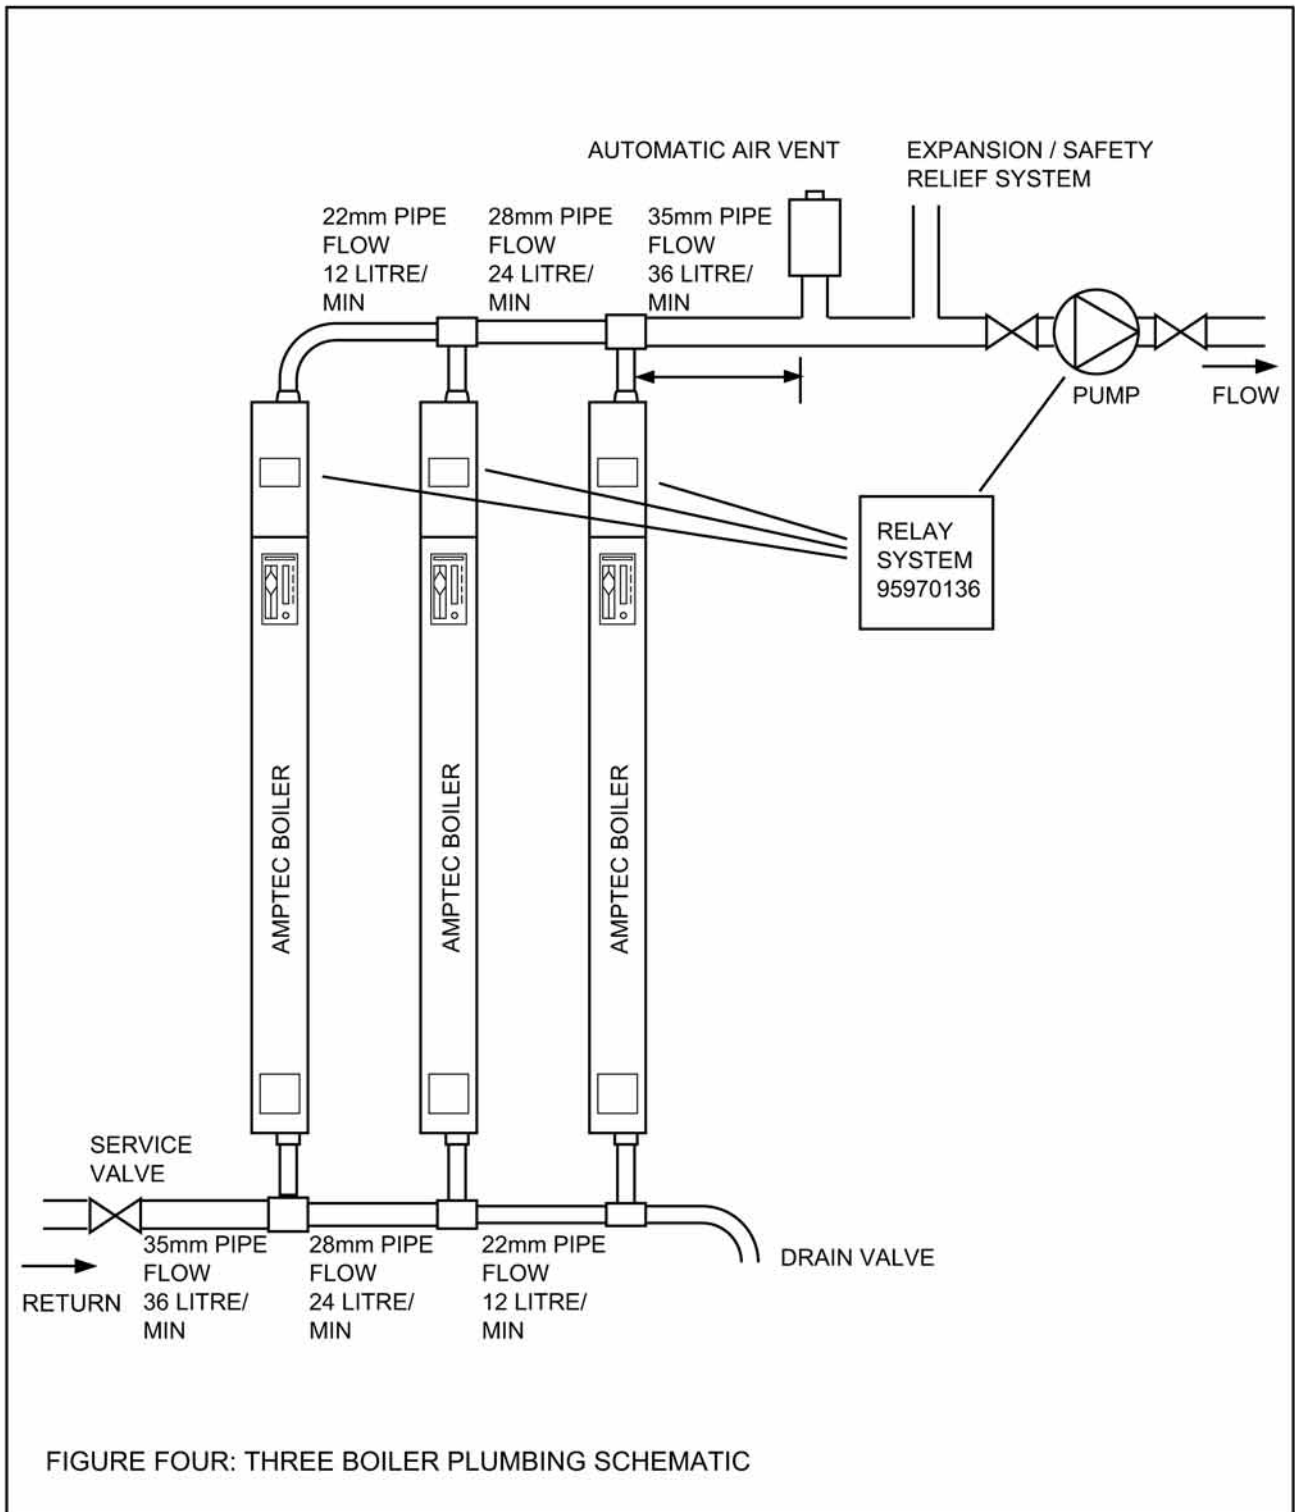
AUTOMATIC AIR VENT

EXPANSION / SAFETY RELIEF SYSTEM

22mm PIPE FLOW 12 LITRE/ MIN

28mm PIPE FLOW 24 LITRE/ MIN

35mm PIPE FLOW 36 LITRE/ MIN

PUMP

FLOW

RELAY SYSTEM 95970136

AMPTEC BOILER

AMPTEC BOILER

AMPTEC BOILER

SERVICE VALVE

RETURN

35mm PIPE FLOW 36 LITRE/ MIN

28mm PIPE FLOW 24 LITRE/ MIN

22mm PIPE FLOW 12 LITRE/ MIN

DRAIN VALVE

FIGURE FOUR: THREE BOILER PLUMBING SCHEMATIC